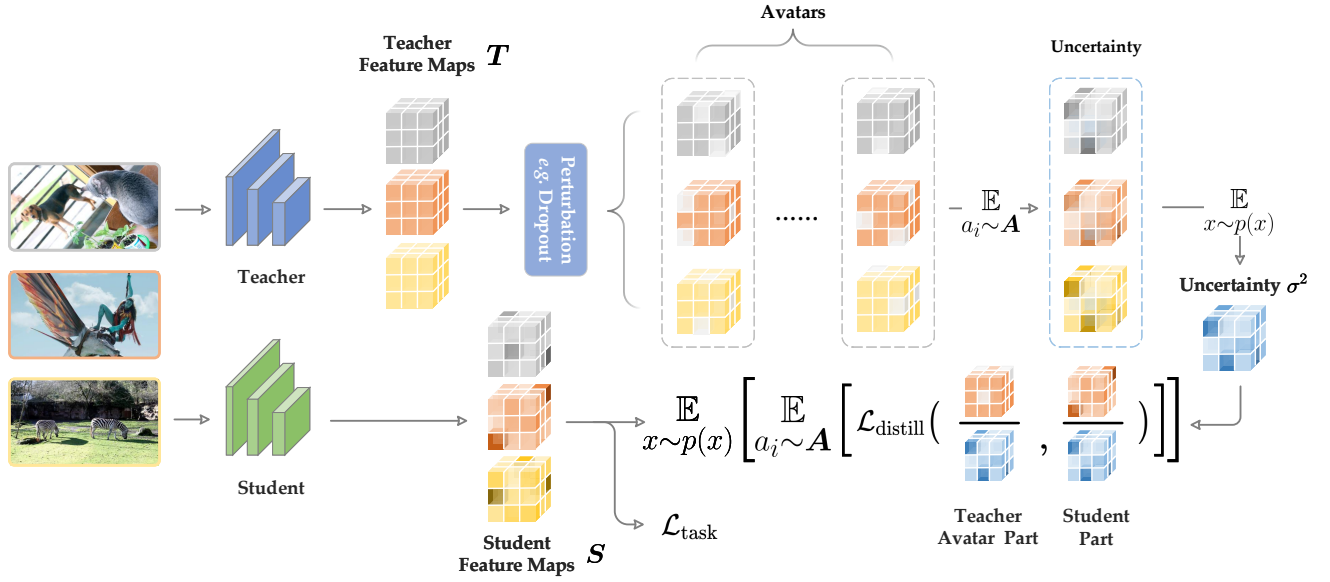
Avatars

Teacher Feature Maps $\boldsymbol{T}$

Uncertainty

Perturbation e.g. Dropout

......

$\mathbb{E}_{a_i \sim \boldsymbol{A}}$

$\mathbb{E}_{x \sim p(x)}$

Teacher

Uncertainty $\sigma^2$

Student

$\mathbb{E}_{x \sim p(x)} \left[ \mathbb{E}_{a_i \sim \boldsymbol{A}} \left[ \mathcal{L}_{\text{distill}} \left( \frac{\quad}{\quad} , \frac{\quad}{\quad} \right) \right] \right]$

$\mathcal{L}_{\text{task}}$

Student Feature Maps $\boldsymbol{S}$

Teacher Avatar Part

Student Part